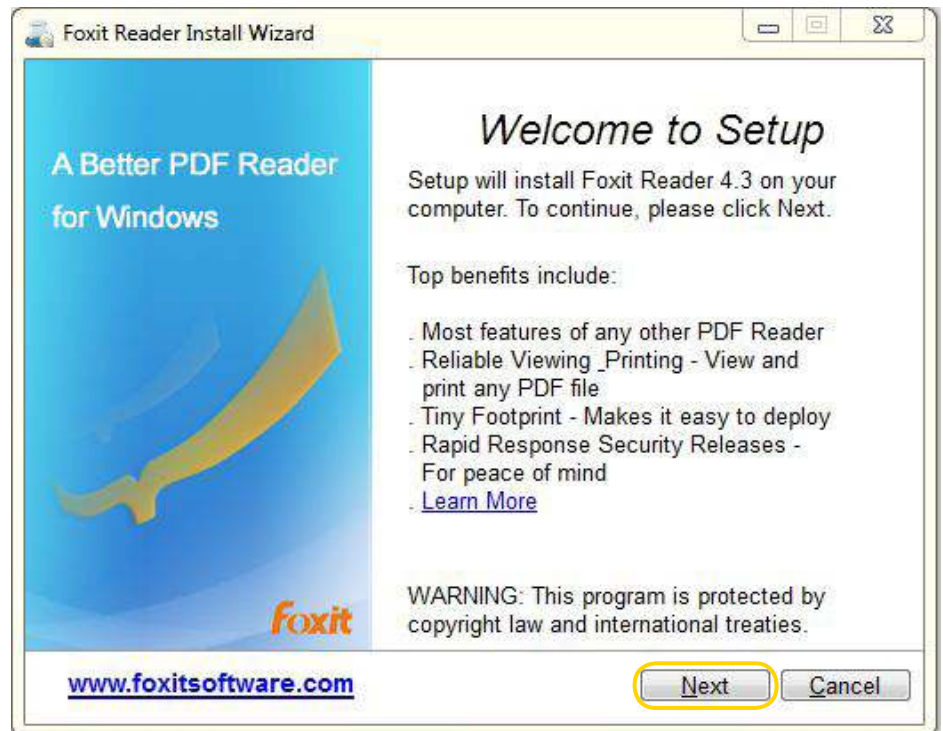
Foxit Reader Install Wizard

A Better PDF Reader for Windows

Foxit

Welcome to Setup

Setup will install Foxit Reader 4.3 on your computer. To continue, please click Next.

Top benefits include:

. Most features of any other PDF Reader
. Reliable Viewing _Printing - View and print any PDF file
. Tiny Footprint - Makes it easy to deploy
. Rapid Response Security Releases - For peace of mind
. Learn More

WARNING: This program is protected by copyright law and international treaties.

www.foxitsoftware.com

Next

Cancel